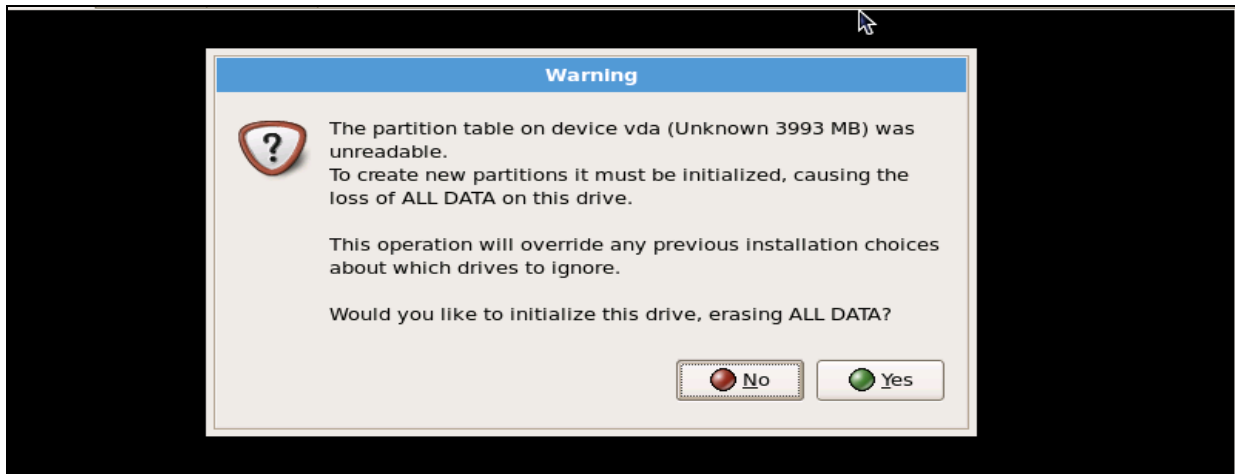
Warning

The partition table on device vda (Unknown 3993 MB) was unreadable.
To create new partitions it must be initialized, causing the loss of ALL DATA on this drive.

This operation will override any previous installation choices about which drives to ignore.

Would you like to initialize this drive, erasing ALL DATA?

No

Yes